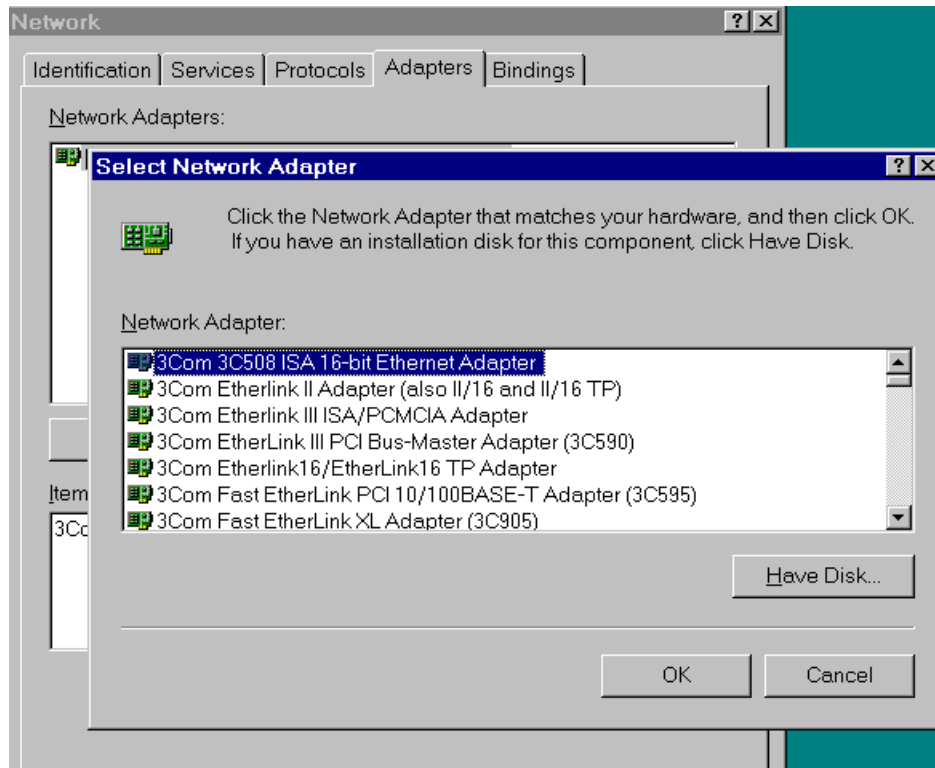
Network
?
Identification | Services | Protocols | Adapters | Bindings
Network Adapters:
Select Network Adapter
?
Click the Network Adapter that matches your hardware, and then click OK. If you have an installation disk for this component, click Have Disk.
Network Adapter:
3Com 3C508 ISA 16-bit Ethernet Adapter
3Com Etherlink II Adapter (also II/16 and II/16 TP)
3Com Etherlink III ISA/PCMCIA Adapter
3Com EtherLink III PCI Bus-Master Adapter (3C590)
3Com Etherlink16/EtherLink16 TP Adapter
3Com Fast EtherLink PCI 10/100BASE-T Adapter (3C595)
3Com Fast EtherLink XL Adapter (3C905)
Have Disk...
Item
3Co
OK
Cancel